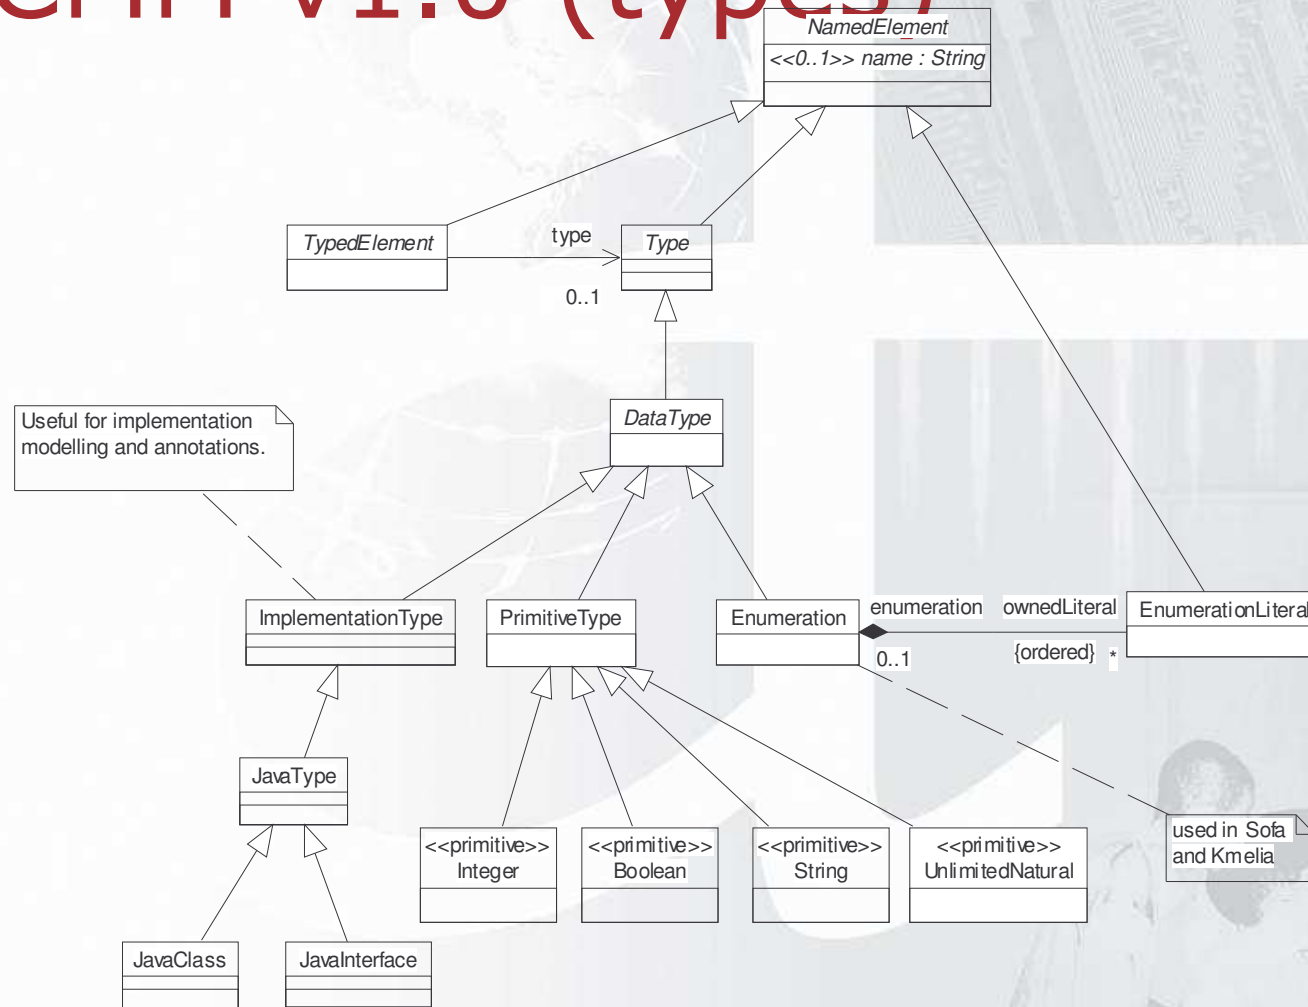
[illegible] v1.0 (types)

NamedElement
<<0..1>> name : String

TypedElement
type
Type
0..1

Useful for implementation modelling and annotations.

DataType

ImplementationType
PrimitiveType
Enumeration
enumeration
ownedLiteral
EnumerationLiteral
{ordered}
*
0..1

JavaType

<<primitive>> Integer
<<primitive>> Boolean
<<primitive>> String
<<primitive>> UnlimitedNatural

used in Sofa and Kmelia

JavaClass
JavaInterface